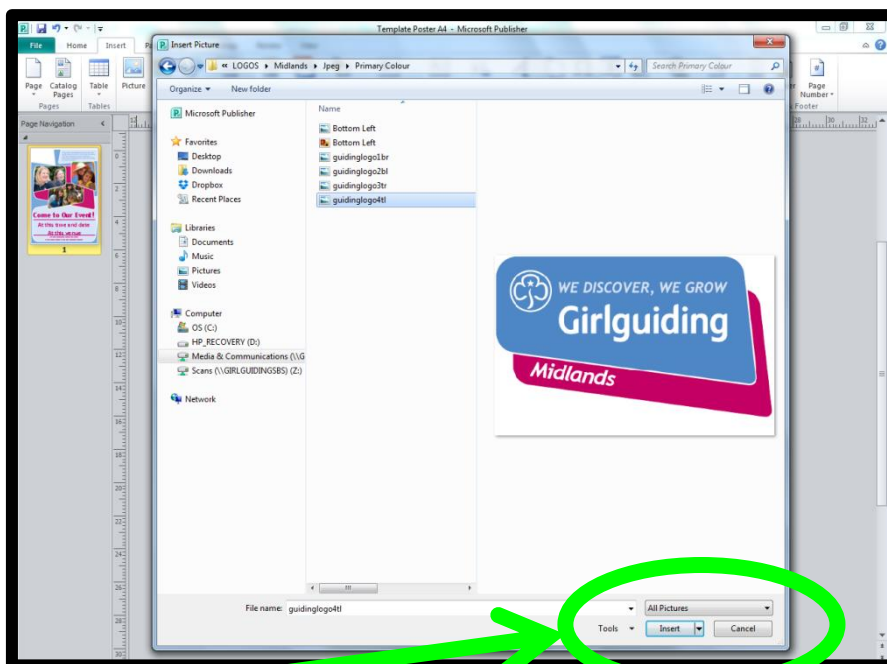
Template Poster A4 - Microsoft Publisher

File Home Insert

Page Catalog Pages Table Picture

Pages Tables

Page Number

Footer

Page Navigation

Come to Our Event!

At this time and date

At this venue

1

Insert Picture

« LOGOS ▸ Midlands ▸ Jpeg ▸ Primary Colour

Search Primary Colour

Organize ▾ New folder

Microsoft Publisher

Favorites

Desktop

Downloads

Dropbox

Recent Places

Libraries

Documents

Music

Pictures

Videos

Computer

OS (C:)

HP_RECOVERY (D:)

Media & Communications (\\G

Scans (\\GIRLGUIDINGSBS) (Z:)

Network

Name

Bottom Left

Bottom Left

guidinglogo1br

guidinglogo2bl

guidinglogo3tr

guidinglogo4tl

WE DISCOVER, WE GROW

Girlguiding

Midlands

File name: guidinglogo4tl

All Pictures

Tools ▾

Insert

Cancel